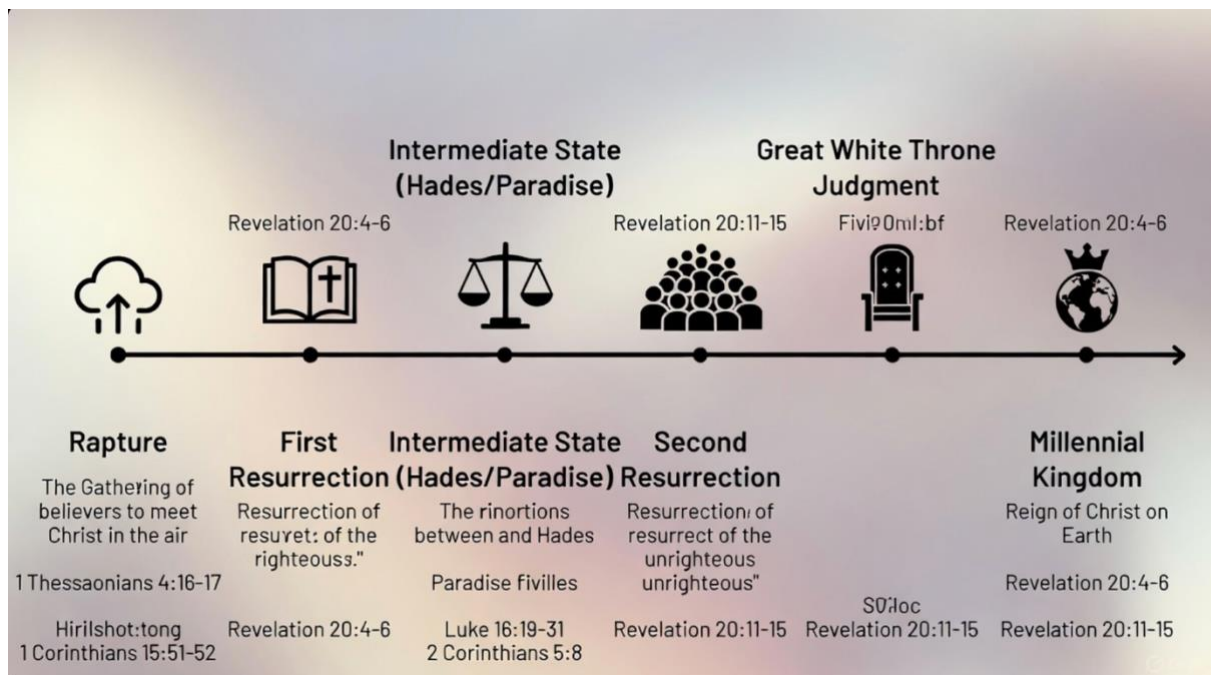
Intermediate State (Hades/Paradise)

Great White Throne Judgment

Revelation 20:4-6

Revelation 20:11-15

Fivi9Oml:bf

Revelation 20:4-6

Rapture

The Gathering of believers to meet Christ in the air

1 Thessaonians 4:16-17

Hirilshot:tong
1 Corinthians 15:51-52

First Resurrection

Resurrection of resuvet: of the righteouss."

Revelation 20:4-6

Intermediate State (Hades/Paradise)

The rinortions between and Hades

Paradise fivilles

Luke 16:19-31
2 Corinthians 5:8

Second Resurrection

Resurrection of resurrect of the unrighteous unrighteous"

Revelation 20:11-15

S0?loc
Revelation 20:11-15

Millennial Kingdom

Reign of Christ on Earth

Revelation 20:4-6

Revelation 20:11-15